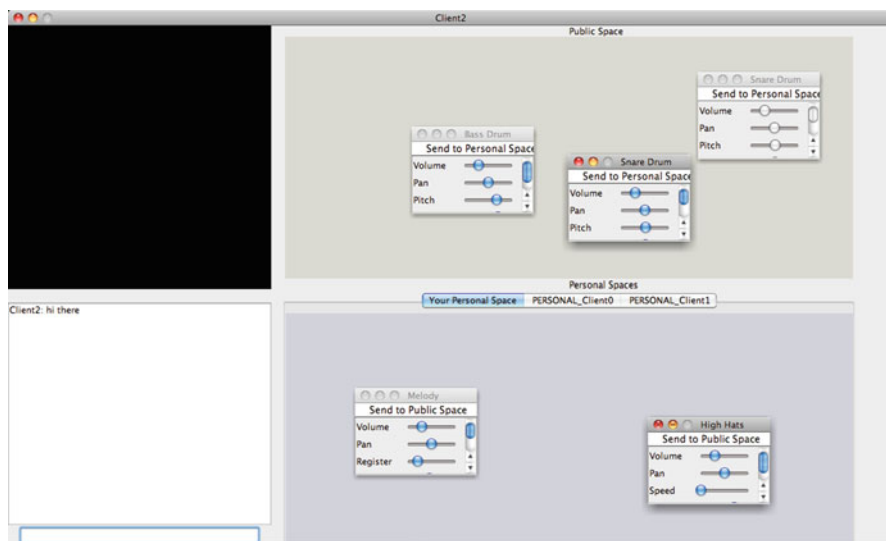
Client2

Public Space

Snare Drum
Send to Personal Space
Volume
Pan
Pitch

Bass Drum
Send to Personal Space
Volume
Pan
Pitch

Snare Drum
Send to Personal Space
Volume
Pan
Pitch

Personal Spaces

Your Personal Space | PERSONAL_Client0 | PERSONAL_Client1

Client2: hi there

Melody
Send to Public Space
Volume
Pan
Register

High Hats
Send to Public Space
Volume
Pan
Speed